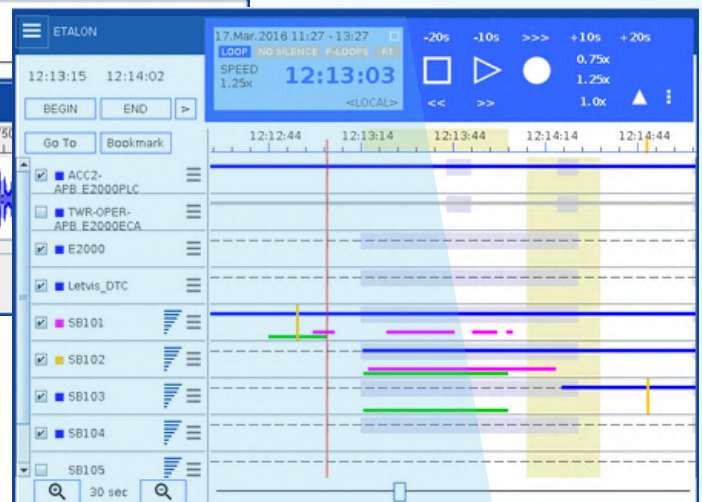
ETALON

12:13:15 12:14:02

BEGIN END >

Go To Bookmark

17.Mar.2016 11:27 - 13:27

LOOP NO SILENCE P-LOOPS RT

SPEED 1.25x

12:13:03

<LOCAL>

-20s -10s >>> +10s +20s

<< >>

0.75x 1.25x 1.0x

12:12:44 12:13:14 12:13:44 12:14:14 12:14:44

ACC2-APB_E2000PLC

TWR-OPER-APB_E2000ECA

E2000

Letvis_DTC

SB101

SB102

SB103

SB104

SB105

30 sec